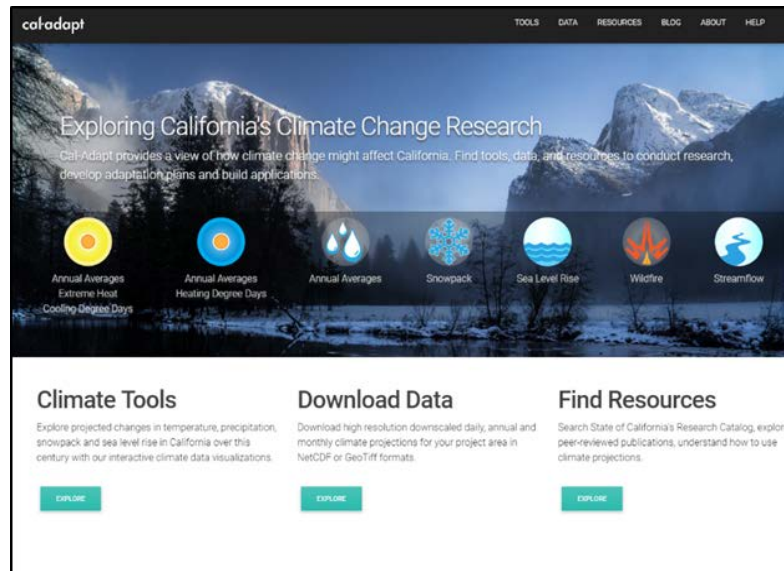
cal-adapt

TOOLS DATA RESOURCES BLOG ABOUT HELP

Exploring California's Climate Change Research

Cal-Adapt provides a view of how climate change might affect California. Find tools, data, and resources to conduct research, develop adaptation plans and build applications.

Annual Averages Extreme Heat Cooling Degree Days

Annual Averages Heating Degree Days

Annual Averages

Snowpack

Sea Level Rise

Wildfire

Streamflow

Climate Tools

Explore projected changes in temperature, precipitation, snowpack and sea level rise in California over this century with our interactive climate data visualizations.

EXPLORE

Download Data

Download high resolution downscaled daily, annual and monthly climate projections for your project area in NetCDF or GeoTiff formats.

EXPLORE

Find Resources

Search State of California's Research Catalog, explor peer-reviewed publications, understand how to use climate projections.

EXPLORE